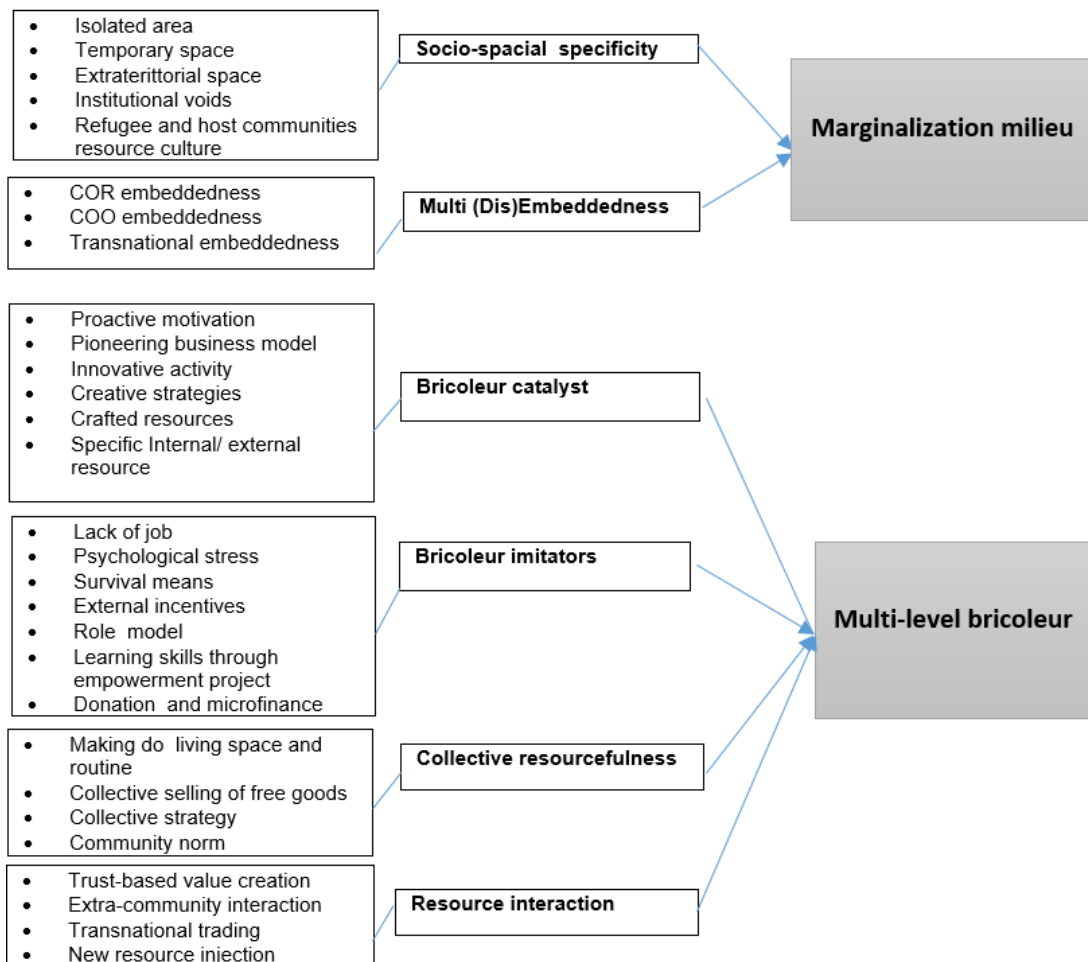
- Isolated area
- Temporary space
- Extrateritorial space
- Institutional voids
- Refugee and host communities resource culture

Socio-spacial specificity

Marginalization milieu

- COR embeddedness
- COO embeddedness
- Transnational embeddedness

Multi (Dis)Embeddedness

- Proactive motivation
- Pioneering business model
- Innovative activity
- Creative strategies
- Crafted resources
- Specific Internal/ external resource

Bricoleur catalyst

- Lack of job
- Psychological stress
- Survival means
- External incentives
- Role model
- Learning skills through empowerment project
- Donation and microfinance

Bricoleur imitators

Multi-level bricoleur

- Making do living space and routine
- Collective selling of free goods
- Collective strategy
- Community norm

Collective resourcefulness

- Trust-based value creation
- Extra-community interaction
- Transnational trading
- New resource injection

Resource interaction